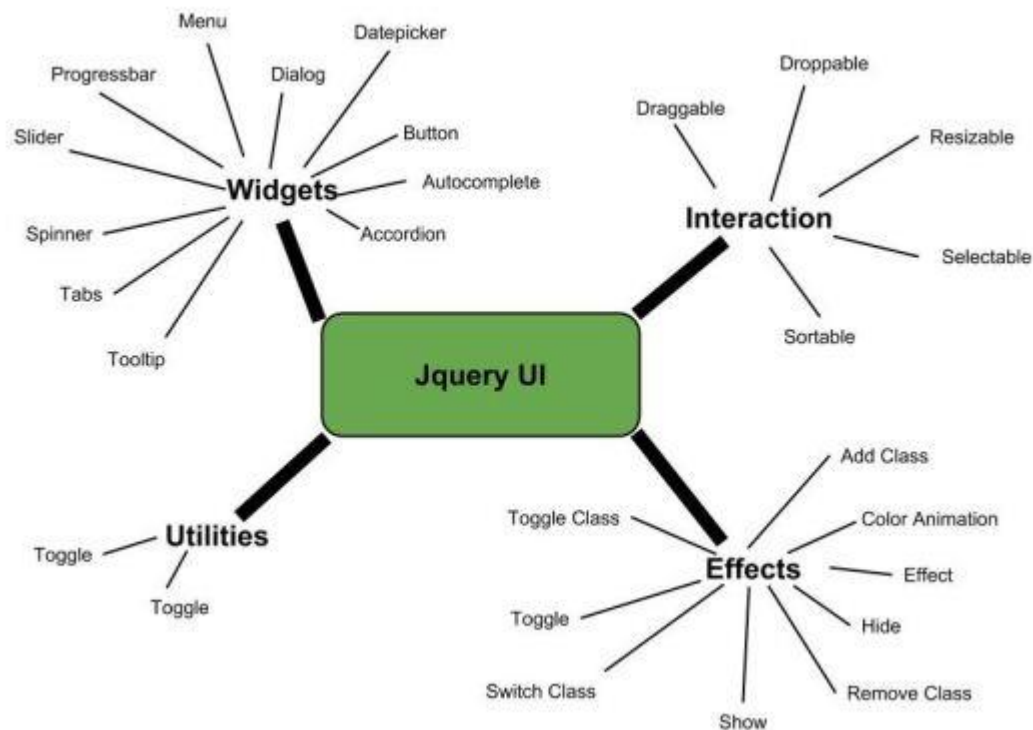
Jquery UI

Widgets
Menu
Datepicker
Progressbar
Dialog
Button
Slider
Autocomplete
Spinner
Accordion
Tabs
Tooltip

Interaction
Droppable
Draggable
Resizable
Selectable
Sortable

Utilities
Toggle
Toggle

Effects
Add Class
Toggle Class
Color Animation
Effect
Toggle
Hide
Switch Class
Remove Class
Show